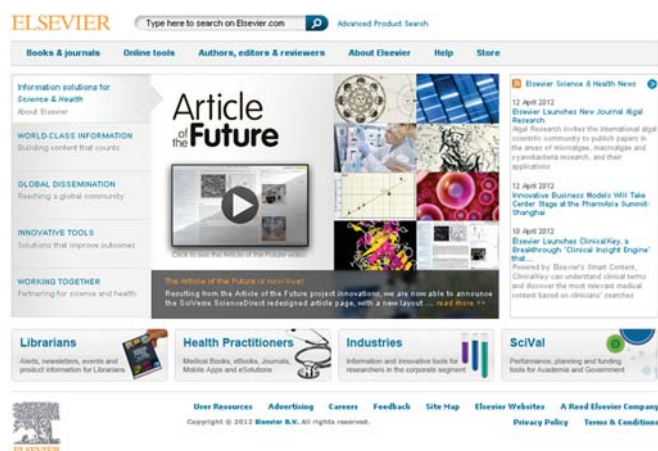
ELSEVIER

Type here to search on Elsevier.com

Advanced Product Search

Books & journals | Online tools | Authors, editors & reviewers | About Elsevier | Help | Store

Information solutions for Science & Health
About Elsevier

WORLD-CLASS INFORMATION
Building content that counts

GLOBAL DISSEMINATION
Reaching a global community

INNOVATIVE TOOLS
Solutions that improve outcomes

WORKING TOGETHER
Partnering for science and health

Article of the Future

Click to see the Article of the Future video

The Article of the Future is now live!
Resulting from the Article of the Future project innovations, we are now able to announce the SciVerse ScienceDirect redesigned article page, with a new layout ... read more >>

Elsevier Science & Health News

12 April 2012
Elsevier Launches New Journal Algal Research
Algal Research invites the international algal scientific community to publish papers in the areas of microalgae, macroalgae and cyanobacteria research, and their applications

12 April 2012
Innovative Business Models Will Take Center Stage at the PharmAsia Summit-Shanghai

10 April 2012
Elsevier Launches ClinicalKey, a Breakthrough "Clinical Insight Engine" that...
Powered by Elsevier's Smart Content, ClinicalKey can understand clinical terms and discover the most relevant medical content based on clinicians' searches

Librarians
Alerts, newsletters, events and product information for Librarians

Health Practitioners
Medical Books, eBooks, Journals, Mobile Apps and eSolutions

Industries
Information and innovative tools for researchers in the corporate segment

SciVal
Performance, planning and funding tools for Academia and Government

ELSEVIER

User Resources | Advertising | Careers | Feedback | Site Map | Elsevier Websites | A Reed Elsevier Company

Copyright © 2012 Elsevier B.V. All rights reserved.

Privacy Policy | Terms & Conditions